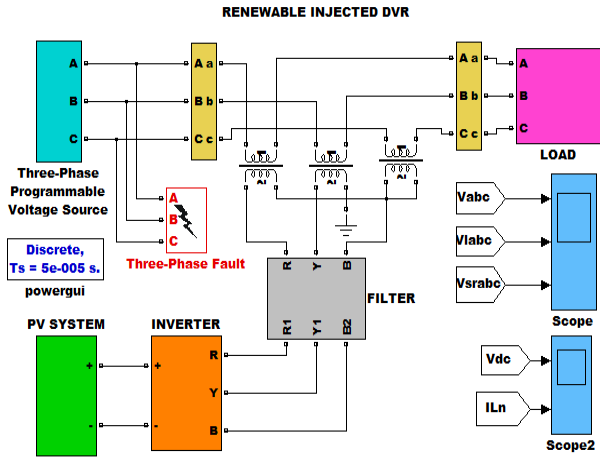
RENEWABLE INJECTED DVR

A
B
C

Three-Phase Programmable Voltage Source

A a
B b
C c

A
B
C

Three-Phase Fault

Discrete,
Ts = 5e-005 s.

powergui

A a
B b
C c

A
B
C

LOAD

Vabc
Vlabc
Vsrabc

Scope

R
Y
B

FILTER

R1
Y1
B2

PV SYSTEM
+
-

INVERTER
+
-
R
Y
B

Vdc
ILn

Scope2